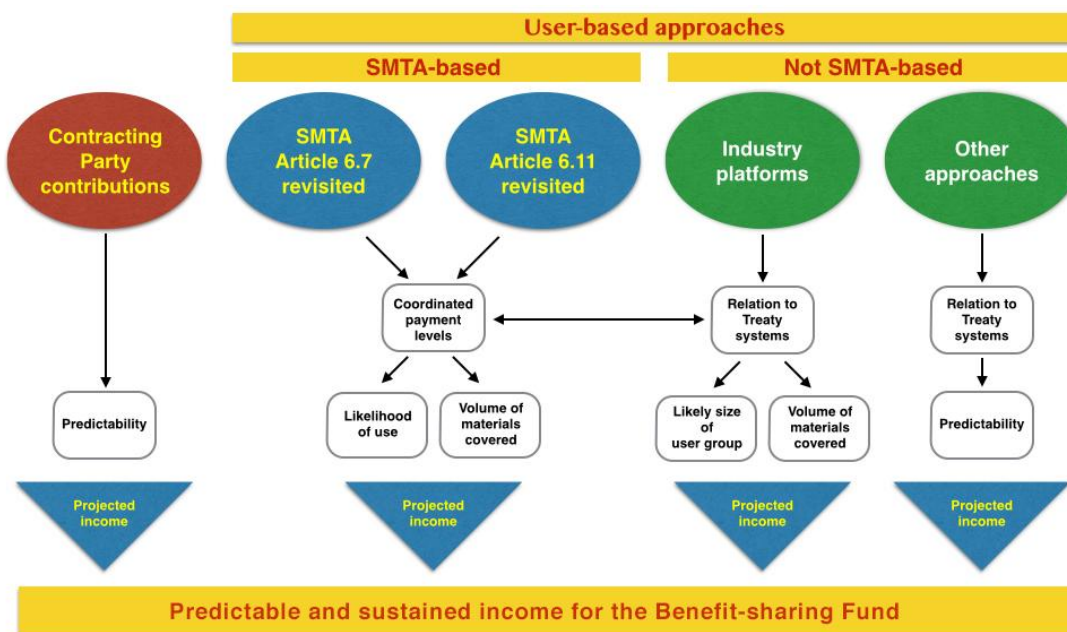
User-based approaches

SMTA-based

Not SMTA-based

Contracting Party contributions

SMTA Article 6.7 revisited

SMTA Article 6.11 revisited

Industry platforms

Other approaches

Coordinated payment levels

Relation to Treaty systems

Relation to Treaty systems

Predictability

Likelihood of use

Volume of materials covered

Likely size of user group

Volume of materials covered

Predictability

Projected income

Projected income

Projected income

Projected income

Predictable and sustained income for the Benefit-sharing Fund